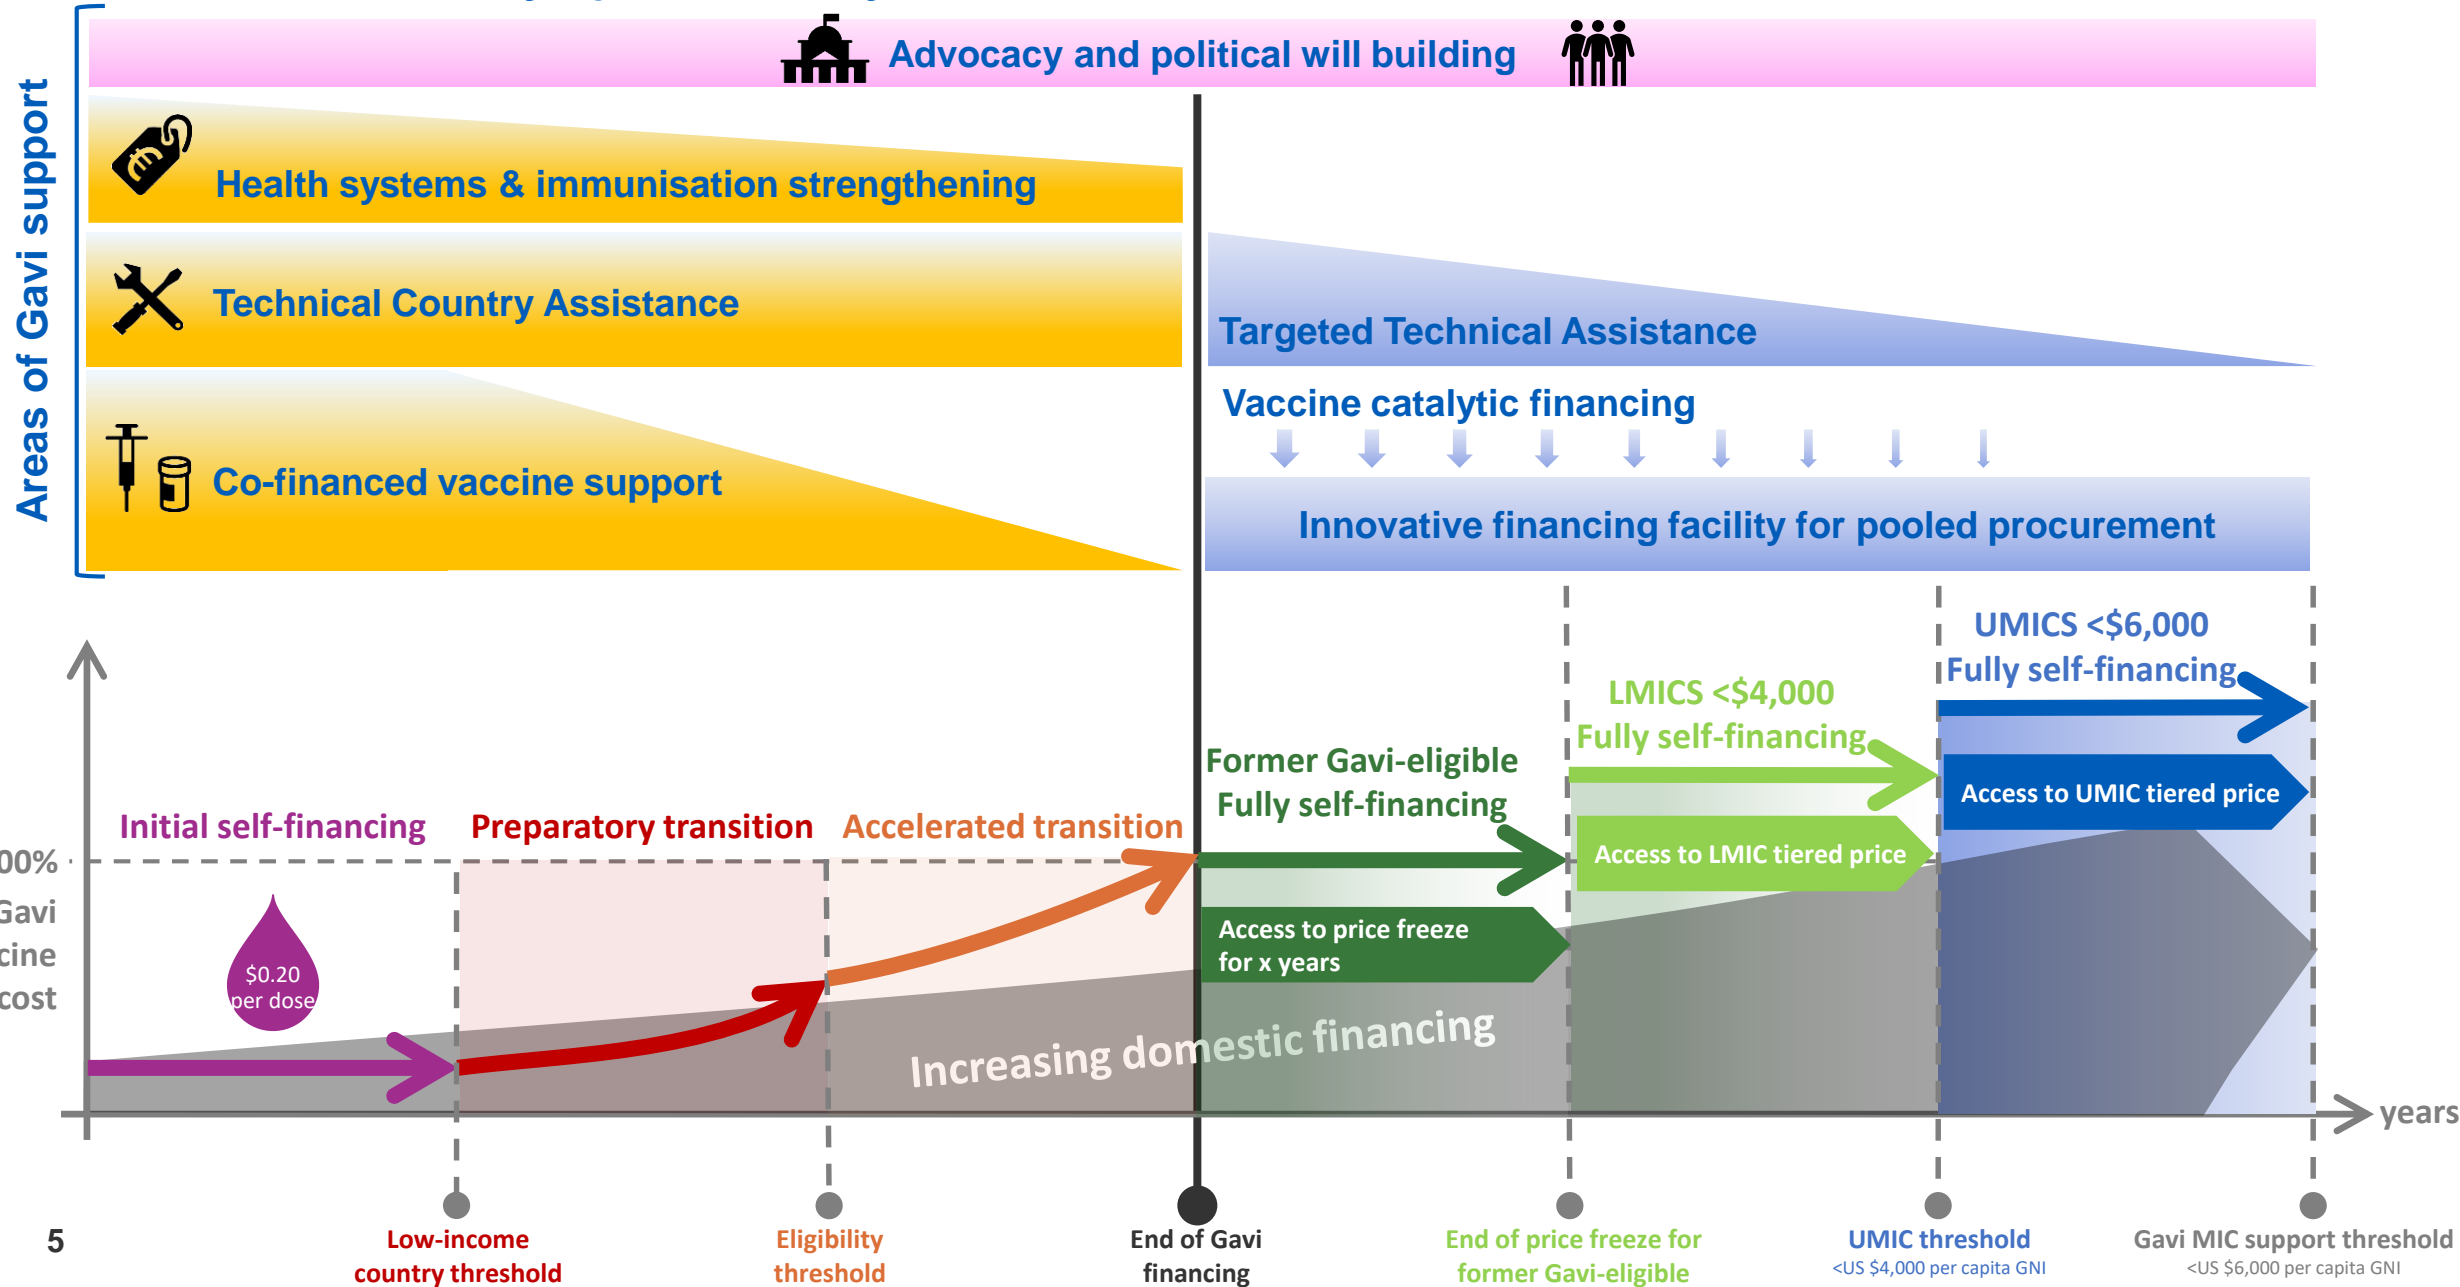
Areas of Gavi support

Advocacy and political will building

Health systems & immunisation strengthening

Technical Country Assistance

Co-financed vaccine support

Targeted Technical Assistance

Vaccine catalytic financing

Innovative financing facility for pooled procurement

UMICS <$6,000
Fully self-financing

LMICS <$4,000
Fully self-financing

Former Gavi-eligible
Fully self-financing

Access to UMIC tiered price

Access to LMIC tiered price

Access to price freeze for x years

Initial self-financing

Preparatory transition

Accelerated transition

00%
Gavi
cine
cost

$0.20 per dose

Increasing domestic financing

years

5

Low-income country threshold

Eligibility threshold

End of Gavi financing

End of price freeze for former Gavi-eligible

UMIC threshold
<US $4,000 per capita GNI

Gavi MIC support threshold
<US $6,000 per capita GNI